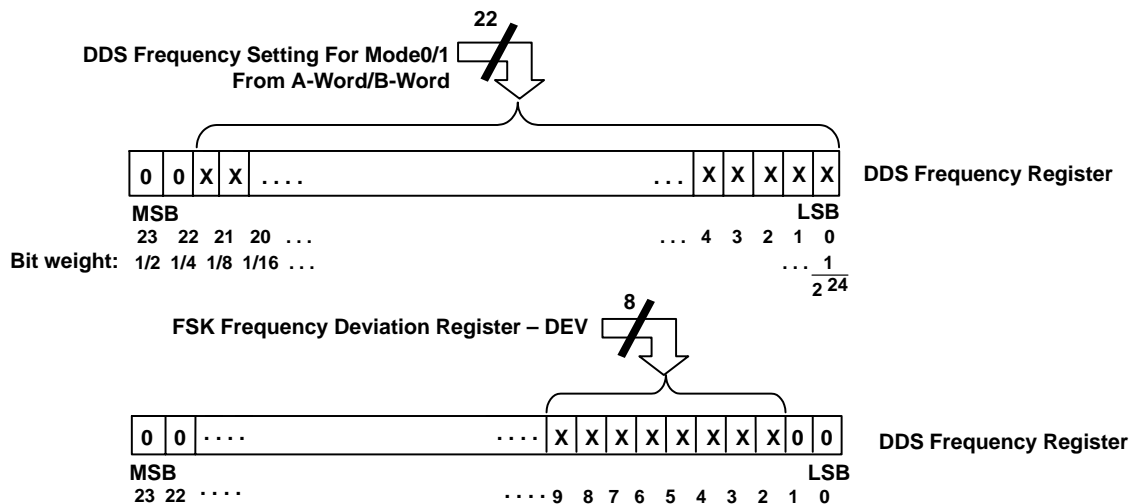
22

DDS Frequency Setting For Mode0/1
From A-Word/B-Word

| 0 | 0 | X | X | . . . . | . . . | X | X | X | X | X |
|---|---|---|---|---|---|---|---|---|---|---|

DDS Frequency Register

MSB
LSB

23 22 21 20 . . . . . . 4 3 2 1 0

Bit weight: 1/2 1/4 1/8 1/16 . . . . . . $\frac{1}{2^{24}}$

8

FSK Frequency Deviation Register – DEV

| 0 | 0 | . . . . | . . . . | X | X | X | X | X | X | X | X | 0 | 0 |
|---|---|---|---|---|---|---|---|---|---|---|---|---|---|

DDS Frequency Register

MSB
LSB

23 22 . . . . . . . . 9 8 7 6 5 4 3 2 1 0